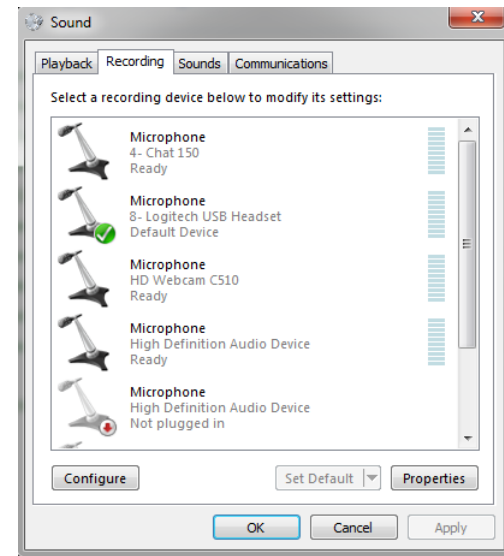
Sound

Playback Recording Sounds Communications

Select a recording device below to modify its settings:

Microphone
4- Chat 150
Ready

Microphone
8- Logitech USB Headset
Default Device

Microphone
HD Webcam C510
Ready

Microphone
High Definition Audio Device
Ready

Microphone
High Definition Audio Device
Not plugged in

Configure

Set Default

Properties

OK Cancel Apply